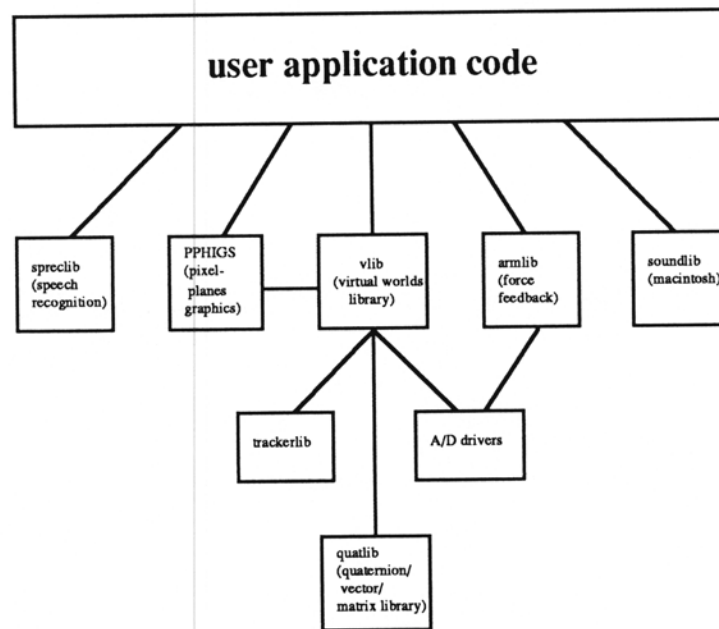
user application code

spreclib (speech recognition)

PPHIGS (pixel-planes graphics)

vlib (virtual worlds library)

armlib (force feedback)

soundlib (macintosh)

trackerlib

A/D drivers

quatlib (quaternion/ vector/ matrix library)